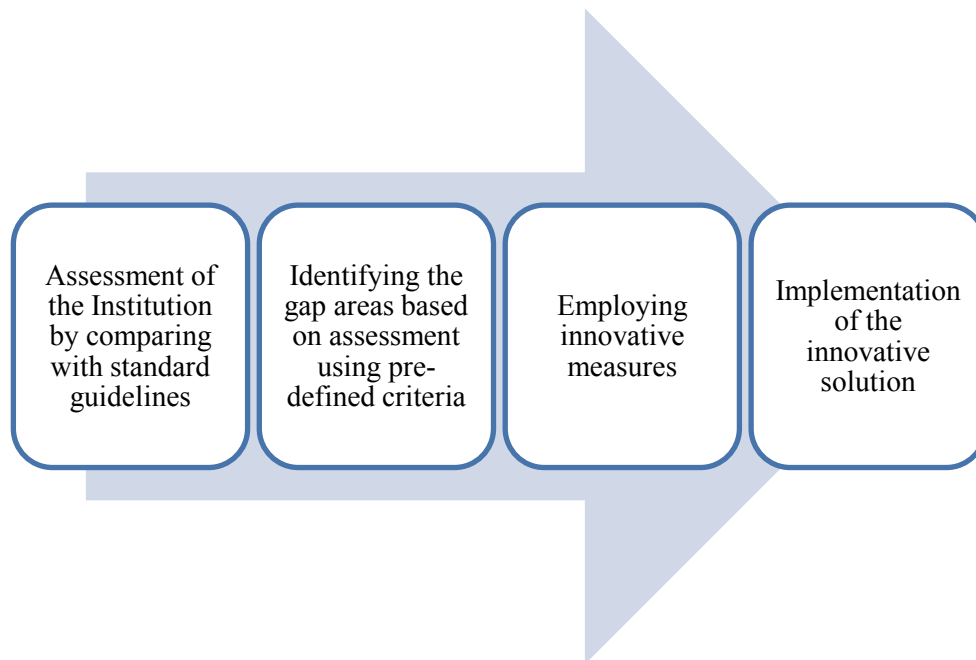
Assessment of the Institution by comparing with standard guidelines

Identifying the gap areas based on assessment using predefined criteria

Employing innovative measures

Implementation of the innovative solution